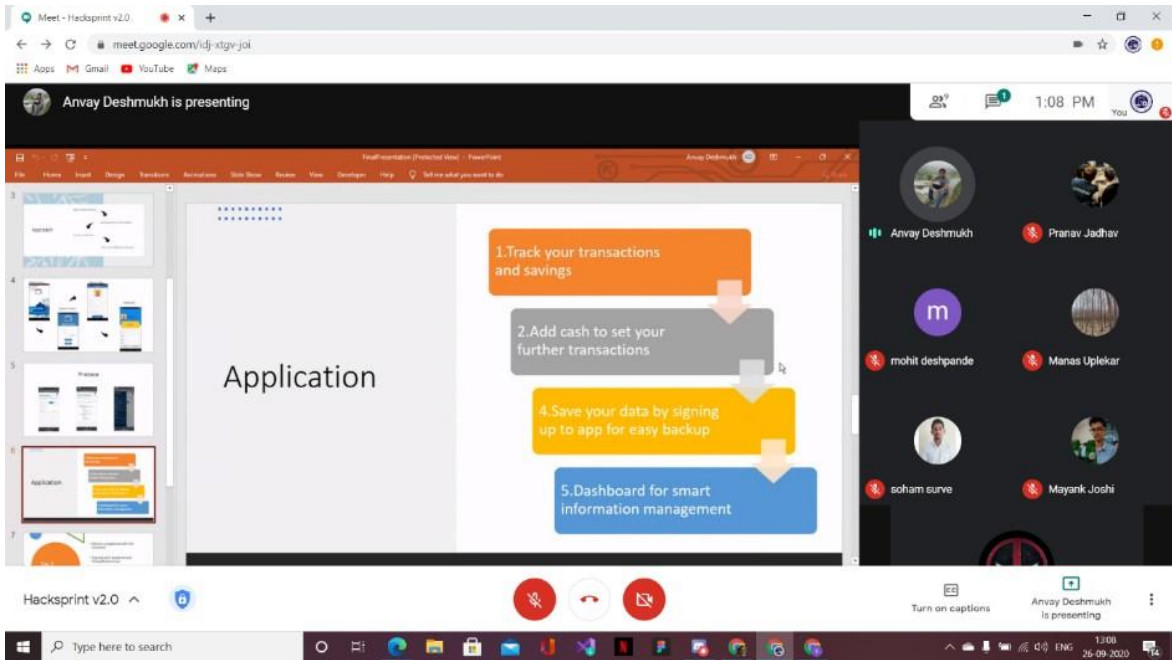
Meet - Hacksprint v2.0

meet.google.com/idj-xtgv-joi

Apps Gmail YouTube Maps

Anvay Deshmukh is presenting

9

1

1:08 PM

You

FinalPresentation [Protected View] - PowerPoint

Anvay Deshmukh

File Home Insert Design Transitions Animations Slide Show Review View Developer Help Tell me what you want to do

3

4

5

6

7

Application

1.Track your transactions and savings

2.Add cash to set your further transactions

4.Save your data by signing up to app for easy backup

5.Dashboard for smart information management

Anvay Deshmukh

Pranav Jadhav

m

mohit deshpande

Manas Uplekar

soham surve

Mayank Joshi

Hacksprint v2.0

Turn on captions

Anvay Deshmukh is presenting

Type here to search

ENG 13:08 26-09-2020